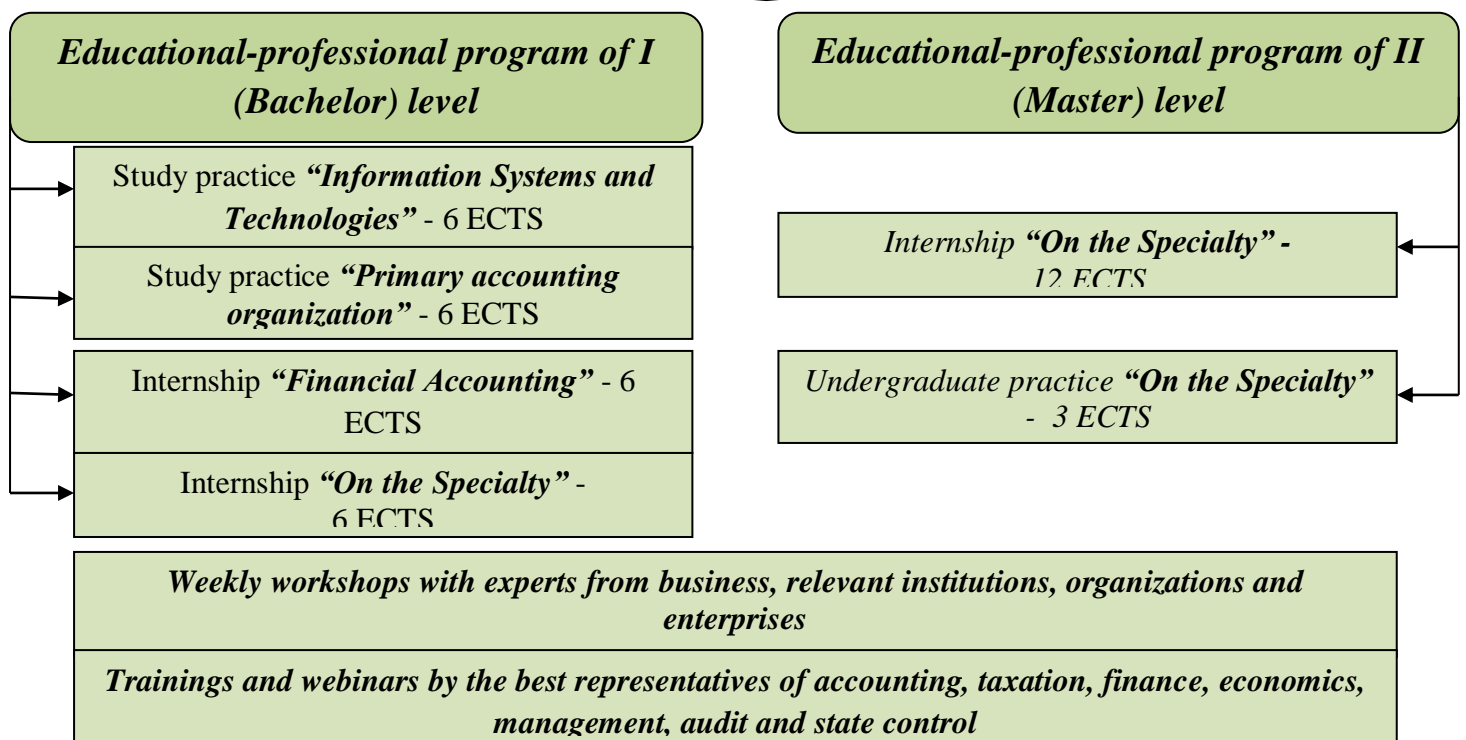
Educational-professional program of I (Bachelor) level

Study practice "Information Systems and Technologies" - 6 ECTS

Study practice "Primary accounting organization" - 6 ECTS

Internship "Financial Accounting" - 6 ECTS

Internship "On the Specialty" - 6 ECTS

Educational-professional program of II (Master) level

Internship "On the Specialty" - 12 ECTS

Undergraduate practice "On the Specialty" - 3 ECTS

Weekly workshops with experts from business, relevant institutions, organizations and enterprises

Trainings and webinars by the best representatives of accounting, taxation, finance, economics, management, audit and state control